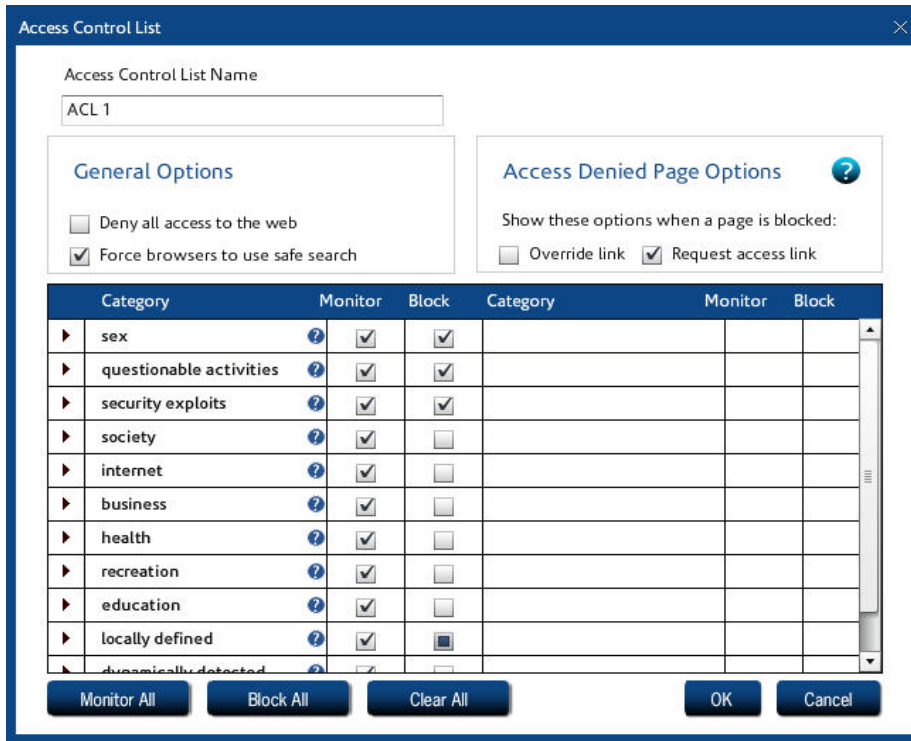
Access Control List

Access Control List Name

ACL 1

General Options

Deny all access to the web

Force browsers to use safe search

Access Denied Page Options

Show these options when a page is blocked:

Override link Request access link

| Category | Monitor | Block | Category | Monitor | Block |
|---|---|---|---|---|---|
| sex | ✓ | ✓ | | | |
| questionable activities | ✓ | ✓ | | | |
| security exploits | ✓ | ✓ | | | |
| society | ✓ | | | | |
| internet | ✓ | | | | |
| business | ✓ | | | | |
| health | ✓ | | | | |
| recreation | ✓ | | | | |
| education | ✓ | | | | |
| locally defined | ✓ | ■ | | | |
| dynamically detected | | | | | |

Monitor All Block All Clear All OK Cancel